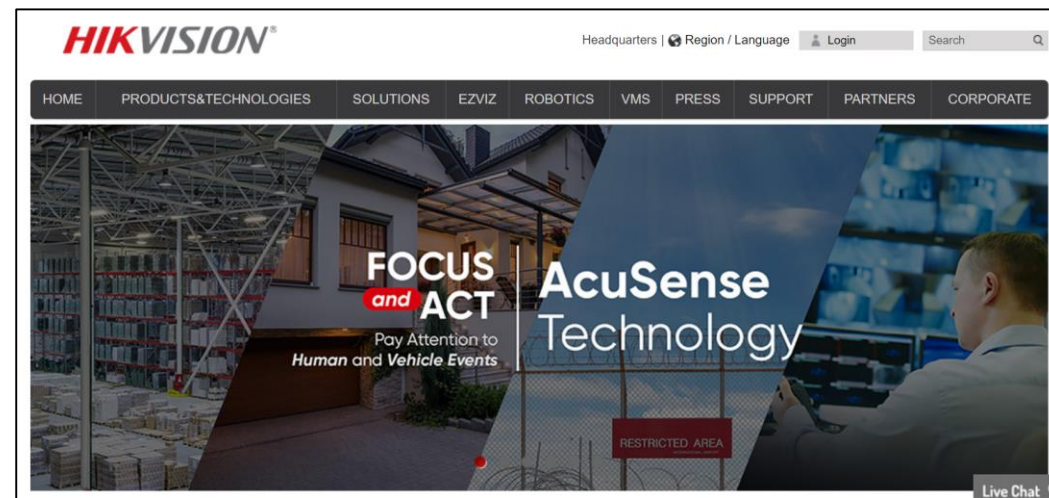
HIKVISION®

Headquarters | Region / Language Login Search

HOME PRODUCTS&TECHNOLOGIES SOLUTIONS EZVIZ ROBOTICS VMS PRESS SUPPORT PARTNERS CORPORATE

FOCUS and ACT
Pay Attention to Human and Vehicle Events

AcuSense Technology

RESTRICTED AREA

Live Chat